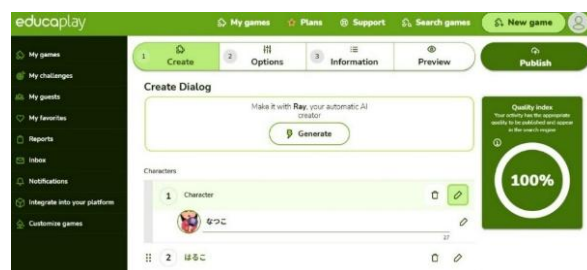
educaplay

My games Plans Support Search games New game

My games
My challenges
My guests
My favorites
Reports
Inbox
Notifications
Integrate into your platform
Customize games

1 Create 2 Options 3 Information Preview

Publish

Create Dialog

Make it with Ray, your automatic AI creator

Generate

Quality index
Your activity has the appropriate quality to be published and appear in the search engine

100%

Characters

1 Character

なつこ

27

2 はるこ